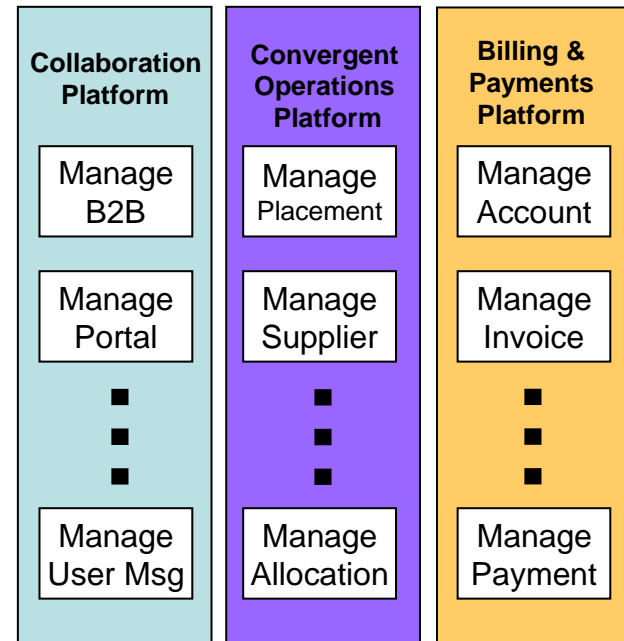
Collaboration Platform

Manage B2B

Manage Portal

Manage User Msg

Convergent Operations Platform

Manage Placement

Manage Supplier

Manage Allocation

Billing & Payments Platform

Manage Account

Manage Invoice

Manage Payment